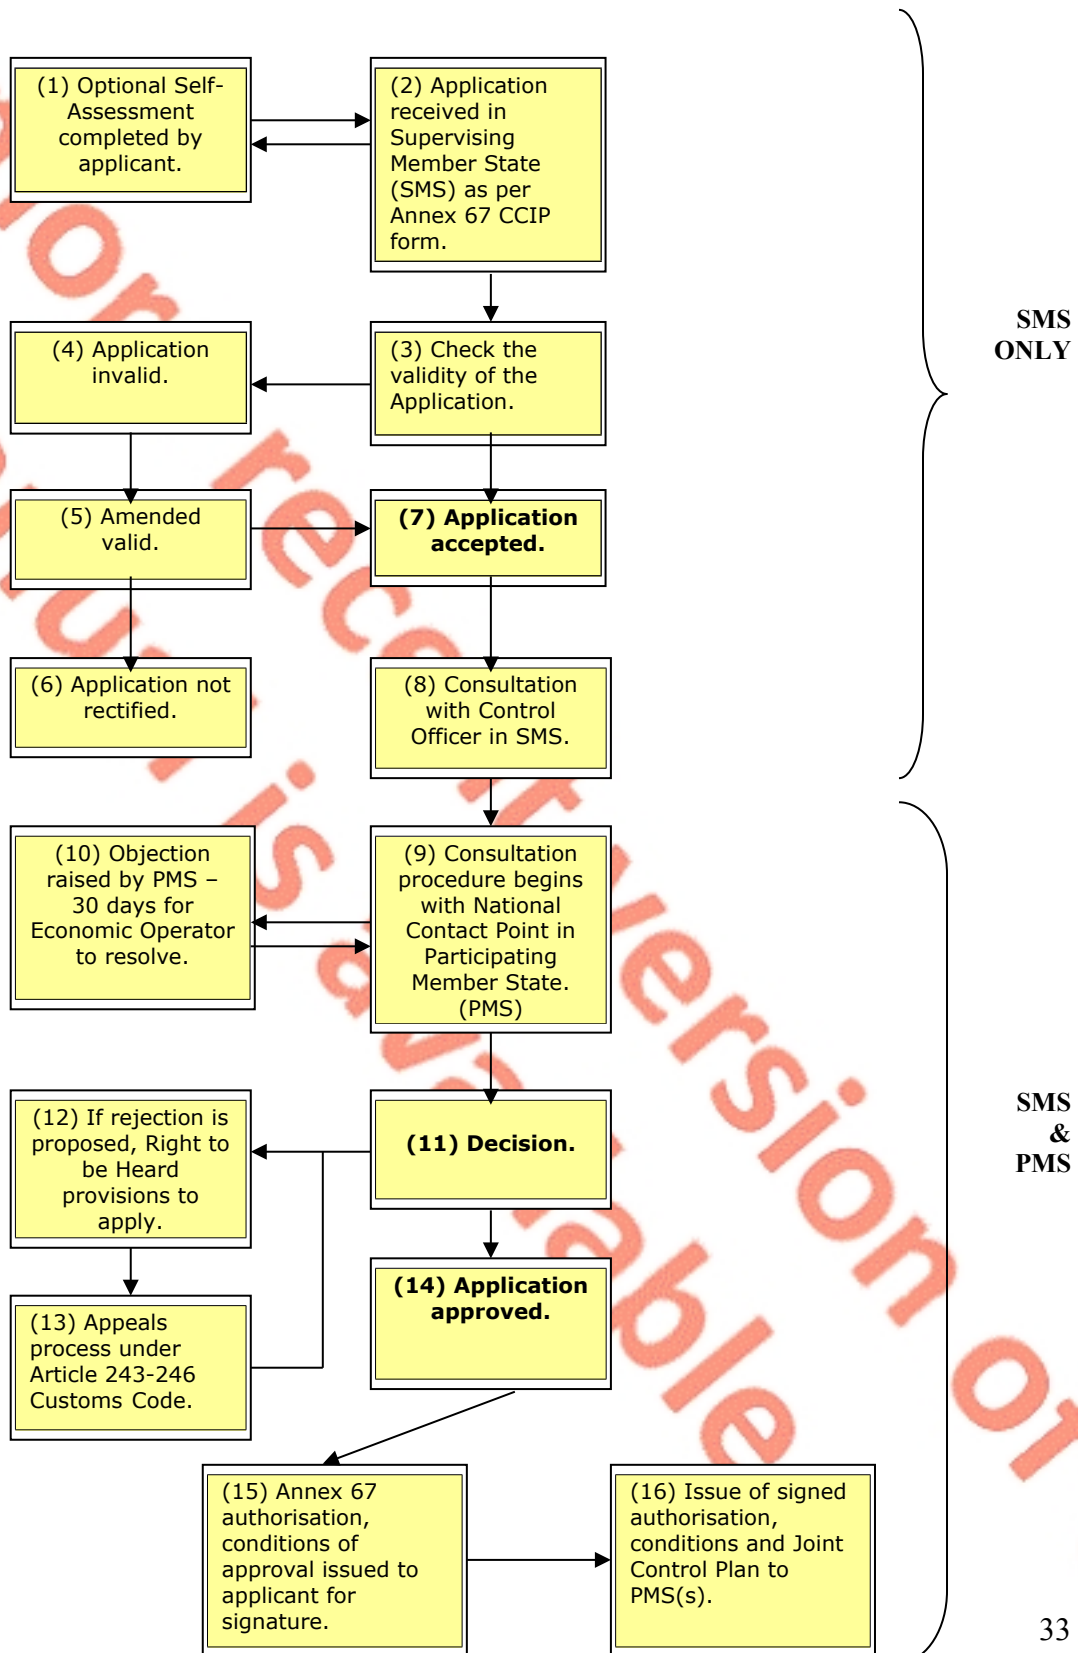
(1) Optional Self-Assessment completed by applicant.

(2) Application received in Supervising Member State (SMS) as per Annex 67 CCIP form.

(4) Application invalid.

(3) Check the validity of the Application.

(5) Amended valid.

(7) Application accepted.

(6) Application not rectified.

(8) Consultation with Control Officer in SMS.

SMS ONLY

(10) Objection raised by PMS – 30 days for Economic Operator to resolve.

(9) Consultation procedure begins with National Contact Point in Participating Member State. (PMS)

(12) If rejection is proposed, Right to be Heard provisions to apply.

(11) Decision.

(13) Appeals process under Article 243-246 Customs Code.

(14) Application approved.

SMS & PMS

(15) Annex 67 authorisation, conditions of approval issued to applicant for signature.

(16) Issue of signed authorisation, conditions and Joint Control Plan to PMS(s).

33

Only the recorded version is available